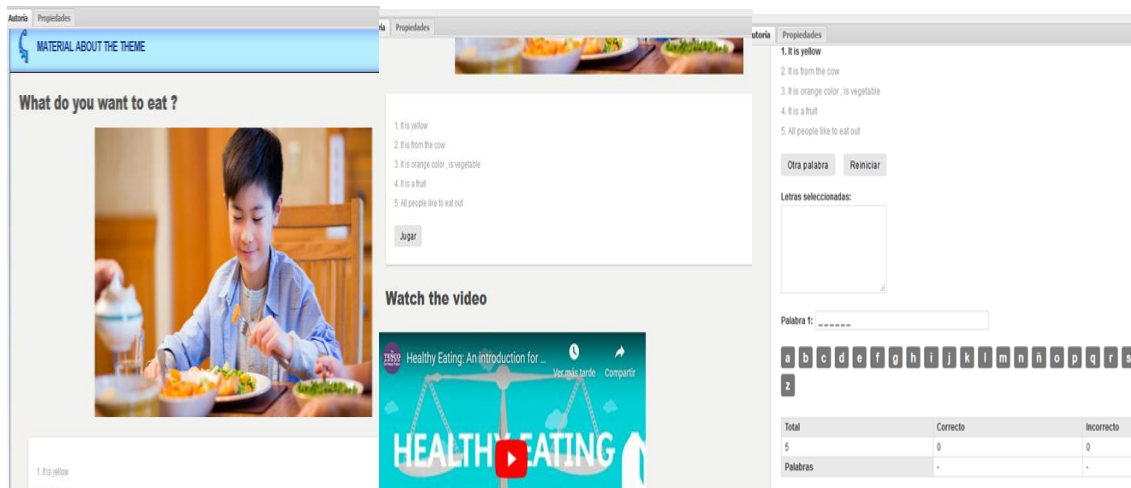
Autoría Propiedades

MATERIAL ABOUT THE THEME

What do you want to eat ?

1. It is yellow

ría Propiedades

1. It is yellow
2. It is from the cow
3. It is orange color , is vegetable
4. It is a fruit
5. All people like to eat out

Jugar

Watch the video

Healthy Eating: An introduction for ...
Ver más tarde
Compartir

HEALTHY EATING

utoría Propiedades

1. It is yellow
2. It is from the cow
3. It is orange color , is vegetable
4. It is a fruit
5. All people like to eat out

Otra palabra Reiniciar

Letras seleccionadas:

Palabra 1: ______

a b c d e f g h i j k l m n ñ o p q r s
z

| Total | Correcto | Incorrecto |
|---|---|---|
| 5 | 0 | 0 |
| Palabras | - | - |